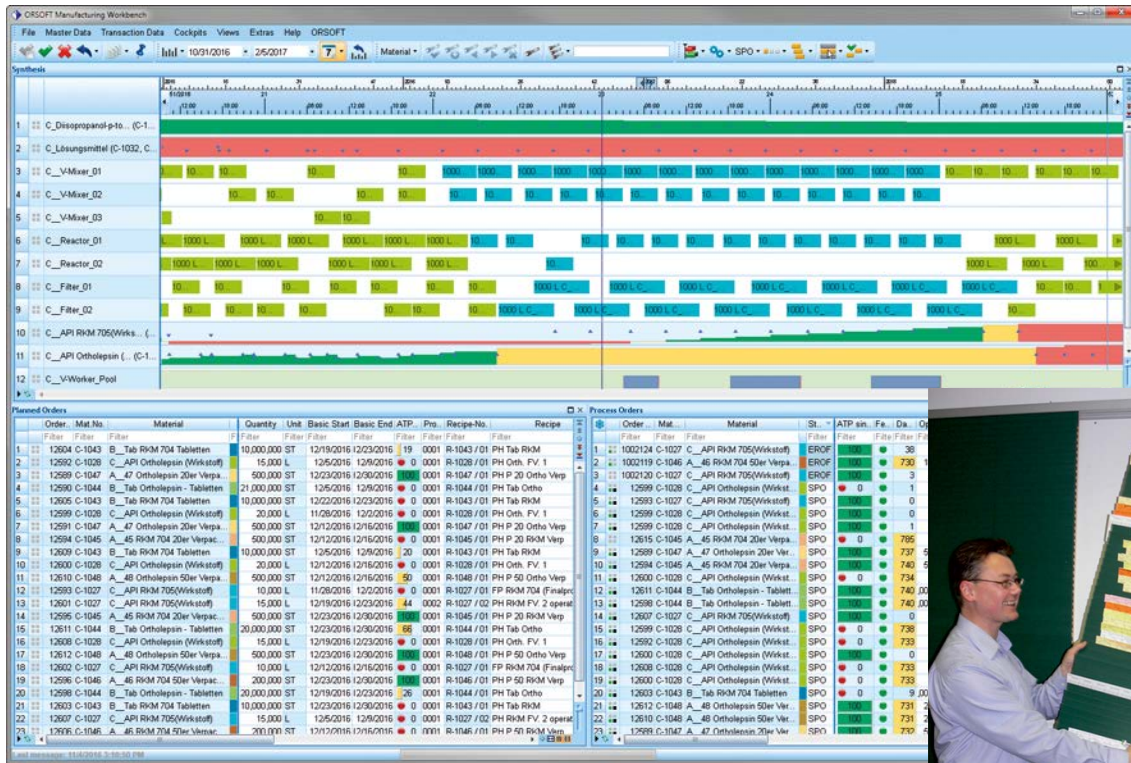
ORSOFT Manufacturing Workbench

File Master Data Transaction Data Cockpits Views Extras Help ORSOFT

10/31/2016 · 2/5/2017 · Material · SPO ·

Synthesis

1 C_Diisopropanol-p-to... (C-1...
2 C_Lösungsmittel (C-1032, C...
3 C_V-Mixer_01
4 C_V-Mixer_02
5 C_V-Mixer_03
6 C_Reactor_01
7 C_Reactor_02
8 C_Filter_01
9 C_Filter_02
10 C_API RKM 705(Wirks... (...
11 C_API Orthollepsin (... (C-1...
12 C_V-Worker_Pool

Planned Orders

| | Order... | Mat.No. | Material | Quantity | Unit | Basic Start | Basic End | ATP... | Pro... | Recipe-No. | Recipe |
|---|---|---|---|---|---|---|---|---|---|---|---|
| | Filter | Filter | Filter | Filter | Filter | Filter | Filter | | | Filter | Filter |
| 1 | 12604 | C-1043 | B_Tab RKM 704 Tabletten | 10,000,000 | ST | 12/19/2016 | 12/23/2016 | 19 | 0001 | R-1043 / 01 | PH Tab RKM |
| 2 | 12592 | C-1028 | C_API Ortholepsin (Wirkstoff) | 15,000 | L | 12/5/2016 | 12/9/2016 | 0 | 0001 | R-1028 / 01 | PH Orth. FV. 1 |
| 3 | 12589 | C-1047 | A_47 Ortholepsin 20er Verpa... | 500,000 | ST | 12/23/2016 | 12/30/2016 | 100 | 0001 | R-1047 / 01 | PH P 20 Ortho Verp |
| 4 | 12590 | C-1044 | B_Tab Ortholepsin - Tabletten | 21,000,000 | ST | 12/5/2016 | 12/9/2016 | 0 | 0001 | R-1044 / 01 | PH Tab Ortho |
| 5 | 12605 | C-1043 | B_Tab RKM 704 Tabletten | 10,000,000 | ST | 12/22/2016 | 12/23/2016 | 0 | 0001 | R-1043 / 01 | PH Tab RKM |
| 6 | 12599 | C-1028 | C_API Ortholepsin (Wirkstoff) | 20,000 | L | 11/28/2016 | 12/2/2016 | 0 | 0001 | R-1028 / 01 | PH Orth. FV. 1 |
| 7 | 12591 | C-1047 | A_47 Ortholepsin 20er Verpa... | 500,000 | ST | 12/12/2016 | 12/16/2016 | 100 | 0001 | R-1047 / 01 | PH P 20 Ortho Verp |
| 8 | 12594 | C-1045 | A_45 RKM 704 20er Verpac... | 500,000 | ST | 12/12/2016 | 12/16/2016 | 0 | 0001 | R-1045 / 01 | PH P 20 RKM Verp |
| 9 | 12609 | C-1043 | B_Tab RKM 704 Tabletten | 10,000,000 | ST | 12/5/2016 | 12/9/2016 | 20 | 0001 | R-1043 / 01 | PH Tab RKM |
| 10 | 12600 | C-1028 | C_API Ortholepsin (Wirkstoff) | 20,000 | L | 12/12/2016 | 12/16/2016 | 0 | 0001 | R-1028 / 01 | PH Orth. FV. 1 |
| 11 | 12610 | C-1048 | A_48 Ortholepsin 50er Verpa... | 500,000 | ST | 12/12/2016 | 12/16/2016 | 50 | 0001 | R-1048 / 01 | PH P 50 Ortho Verp |
| 12 | 12593 | C-1027 | C_API RKM 705(Wirkstoff) | 10,000 | L | 11/28/2016 | 12/2/2016 | 0 | 0001 | R-1027 / 01 | FP RKM 704 (Finalpro |
| 13 | 12601 | C-1027 | C_API RKM 705(Wirkstoff) | 15,000 | L | 12/19/2016 | 12/23/2016 | 44 | 0002 | R-1027 / 02 | PH RKM FV. 2 operat |
| 14 | 12595 | C-1045 | A_45 RKM 704 20er Verpac... | 500,000 | ST | 12/23/2016 | 12/30/2016 | 100 | 0001 | R-1045 / 01 | PH P 20 RKM Verp |
| 15 | 12611 | C-1044 | B_Tab Ortholepsin - Tabletten | 20,000,000 | ST | 12/23/2016 | 12/30/2016 | 66 | 0001 | R-1044 / 01 | PH Tab Ortho |
| 16 | 12608 | C-1028 | C_API Ortholepsin (Wirkstoff) | 15,000 | L | 12/19/2016 | 12/23/2016 | 0 | 0001 | R-1028 / 01 | PH Orth. FV. 1 |
| 17 | 12612 | C-1048 | A_48 Ortholepsin 50er Verpa... | 500,000 | ST | 12/23/2016 | 12/30/2016 | 100 | 0001 | R-1048 / 01 | PH P 50 Ortho Verp |
| 18 | 12602 | C-1027 | C_API RKM 705(Wirkstoff) | 10,000 | L | 12/12/2016 | 12/16/2016 | 0 | 0001 | R-1027 / 01 | FP RKM 704 (Finalpro |
| 19 | 12596 | C-1046 | A_46 RKM 704 50er Verpac... | 200,000 | ST | 12/23/2016 | 12/30/2016 | 100 | 0001 | R-1046 / 01 | PH P 50 RKM Verp |
| 20 | 12598 | C-1044 | B_Tab Ortholepsin - Tabletten | 20,000,000 | ST | 12/19/2016 | 12/23/2016 | 26 | 0001 | R-1044 / 01 | PH Tab Ortho |
| 21 | 12603 | C-1043 | B_Tab RKM 704 Tabletten | 10,000,000 | ST | 12/23/2016 | 12/30/2016 | 0 | 0001 | R-1043 / 01 | PH Tab RKM |
| 22 | 12607 | C-1027 | C_API RKM 705(Wirkstoff) | 15,000 | L | 12/5/2016 | 12/9/2016 | 0 | 0001 | R-1027 / 02 | PH RKM FV. 2 operat |
| 23 | 12606 | C-1046 | A_46 RKM 704 50er Verpac... | 200,000 | ST | 12/12/2016 | 12/16/2016 | 0 | 0001 | R-1046 / 01 | PH P 50 RKM Verp |

Process Orders

| | Order... | Mat... | Material | St... | ATP sin... | Fe... | Da... | Op |
|---|---|---|---|---|---|---|---|---|
| | Filter | Filter | Filter | Filter | Filter | Filter | Filter | |
| 1 | 1002124 | C-1027 | C_API RKM 705(Wirkstoff) | EROF | 100 | | 38 | |
| 2 | 1002119 | C-1046 | A_46 RKM 704 50er Verpa... | EROF | 100 | | 730 | 1 |
| 3 | 1002120 | C-1027 | C_API RKM 705(Wirkstoff) | EROF | 100 | | 3 | |
| 4 | 12599 | C-1028 | C_API Ortholepsin (Wirkst... | SPO | 0 | | 1 | |
| 5 | 12593 | C-1027 | C_API RKM 705(Wirkstoff) | SPO | 100 | | 0 | |
| 6 | 12599 | C-1028 | C_API Ortholepsin (Wirkst... | SPO | 100 | | 0 | |
| 7 | 12599 | C-1028 | C_API Ortholepsin (Wirkst... | SPO | 100 | | 1 | |
| 8 | 12615 | C-1045 | A_45 RKM 704 20er Ver... | SPO | 0 | | 785 | |
| 9 | 12589 | C-1047 | A_47 Ortholepsin 20er Ver... | SPO | 100 | | 737 | 5 |
| 10 | 12594 | C-1045 | A_45 RKM 704 20er Verpa... | SPO | 100 | | 740 | 5 |
| 11 | 12600 | C-1028 | C_API Ortholepsin (Wirkst... | SPO | 0 | | 734 | |
| 12 | 12611 | C-1044 | B_Tab Ortholepsin - Tablett... | SPO | 100 | | 740 | 00 |
| 13 | 12598 | C-1044 | B_Tab Ortholepsin - Tablett... | SPO | 100 | | 740 | 00 |
| 14 | 12607 | C-1027 | C_API RKM 705(Wirkstoff) | SPO | 100 | | 0 | |
| 15 | 12599 | C-1028 | C_API Ortholepsin (Wirkst... | SPO | 100 | | 738 | |
| 16 | 12592 | C-1028 | C_API Ortholepsin (Wirkst... | SPO | 100 | | 733 | |
| 17 | 12600 | C-1028 | C_API Ortholepsin (Wirkst... | SPO | 100 | | 0 | |
| 18 | 12608 | C-1028 | C_API Ortholepsin (Wirkst... | SPO | 0 | | 733 | |
| 19 | 12600 | C-1028 | C_API Ortholepsin (Wirkst... | SPO | 0 | | 733 | |
| 20 | 12603 | C-1043 | B_Tab RKM 704 Tabletten | SPO | 0 | | 9 | 00 |
| 21 | 12612 | C-1048 | A_48 Ortholepsin 50er Ver... | SPO | 100 | | 731 | 2 |
| 22 | 12610 | C-1048 | A_48 Ortholepsin 50er Ver... | SPO | 100 | | 731 | 2 |
| 23 | 12589 | C-1047 | A_47 Ortholepsin 20er Ver... | SPO | 100 | | 732 | 5 |

Last message: 11/4/2016 3:10:50 PM